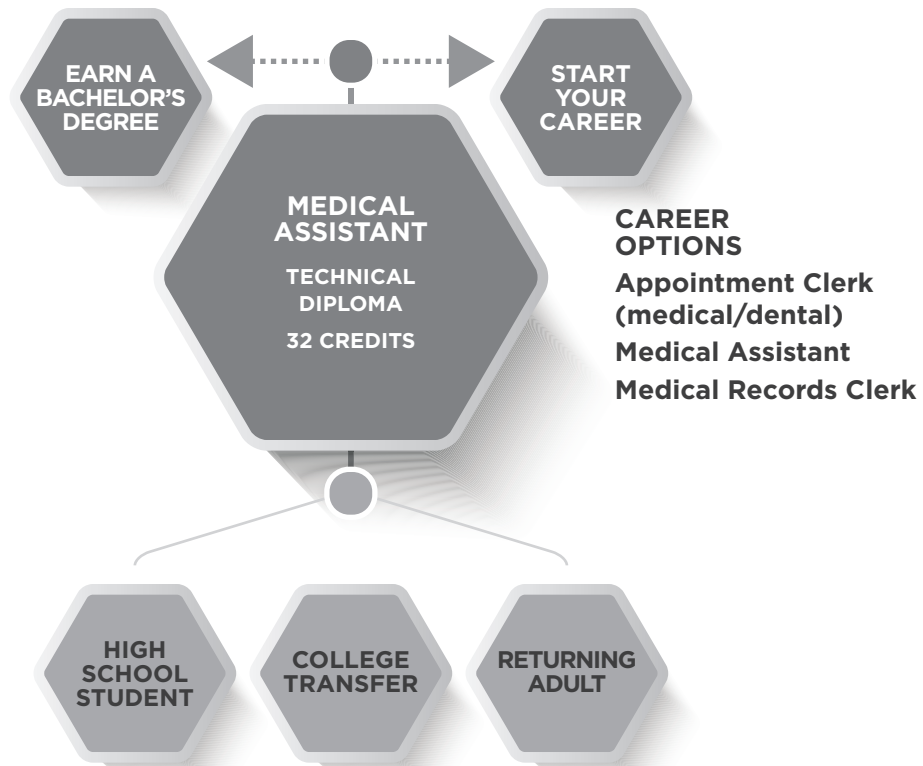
EARN A BACHELOR'S DEGREE

START YOUR CAREER

MEDICAL ASSISTANT

TECHNICAL DIPLOMA

32 CREDITS

CAREER OPTIONS

Appointment Clerk (medical/dental)

Medical Assistant

Medical Records Clerk

HIGH SCHOOL STUDENT

COLLEGE TRANSFER

RETURNING ADULT